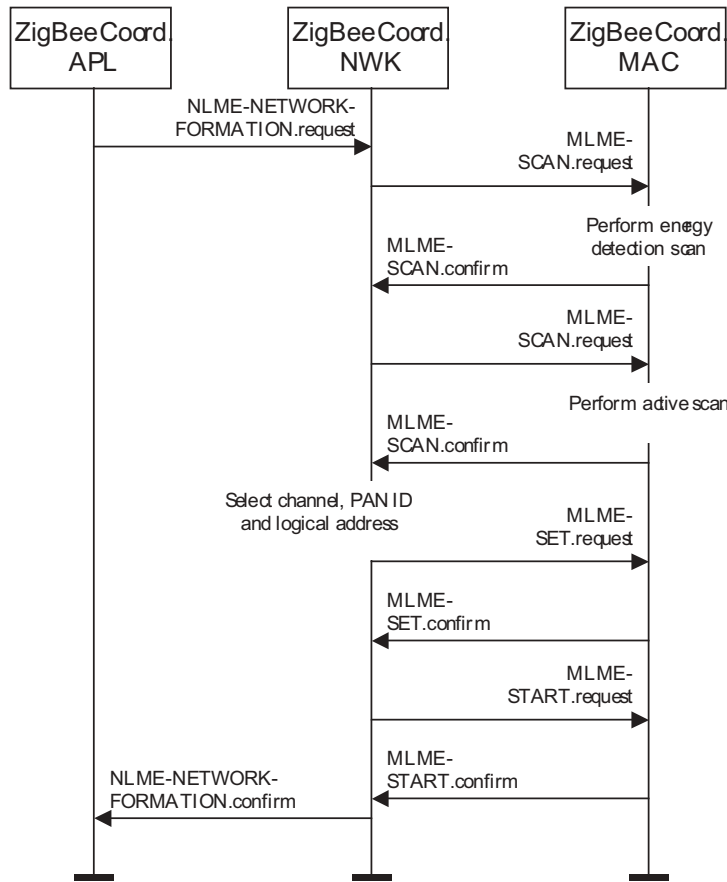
ZigBeeCoord. APL

ZigBeeCoord. NWK

ZigBeeCoord. MAC

NLME-NETWORK-FORMATION.request

MLME-SCAN.request

Perform energy detection scan

MLME-SCAN.confirm

MLME-SCAN.request

Perform active scan

MLME-SCAN.confirm

Select channel, PAN ID and logical address

MLME-SET.request

MLME-SET.confirm

MLME-START.request

MLME-START.confirm

NLME-NETWORK-FORMATION.confirm